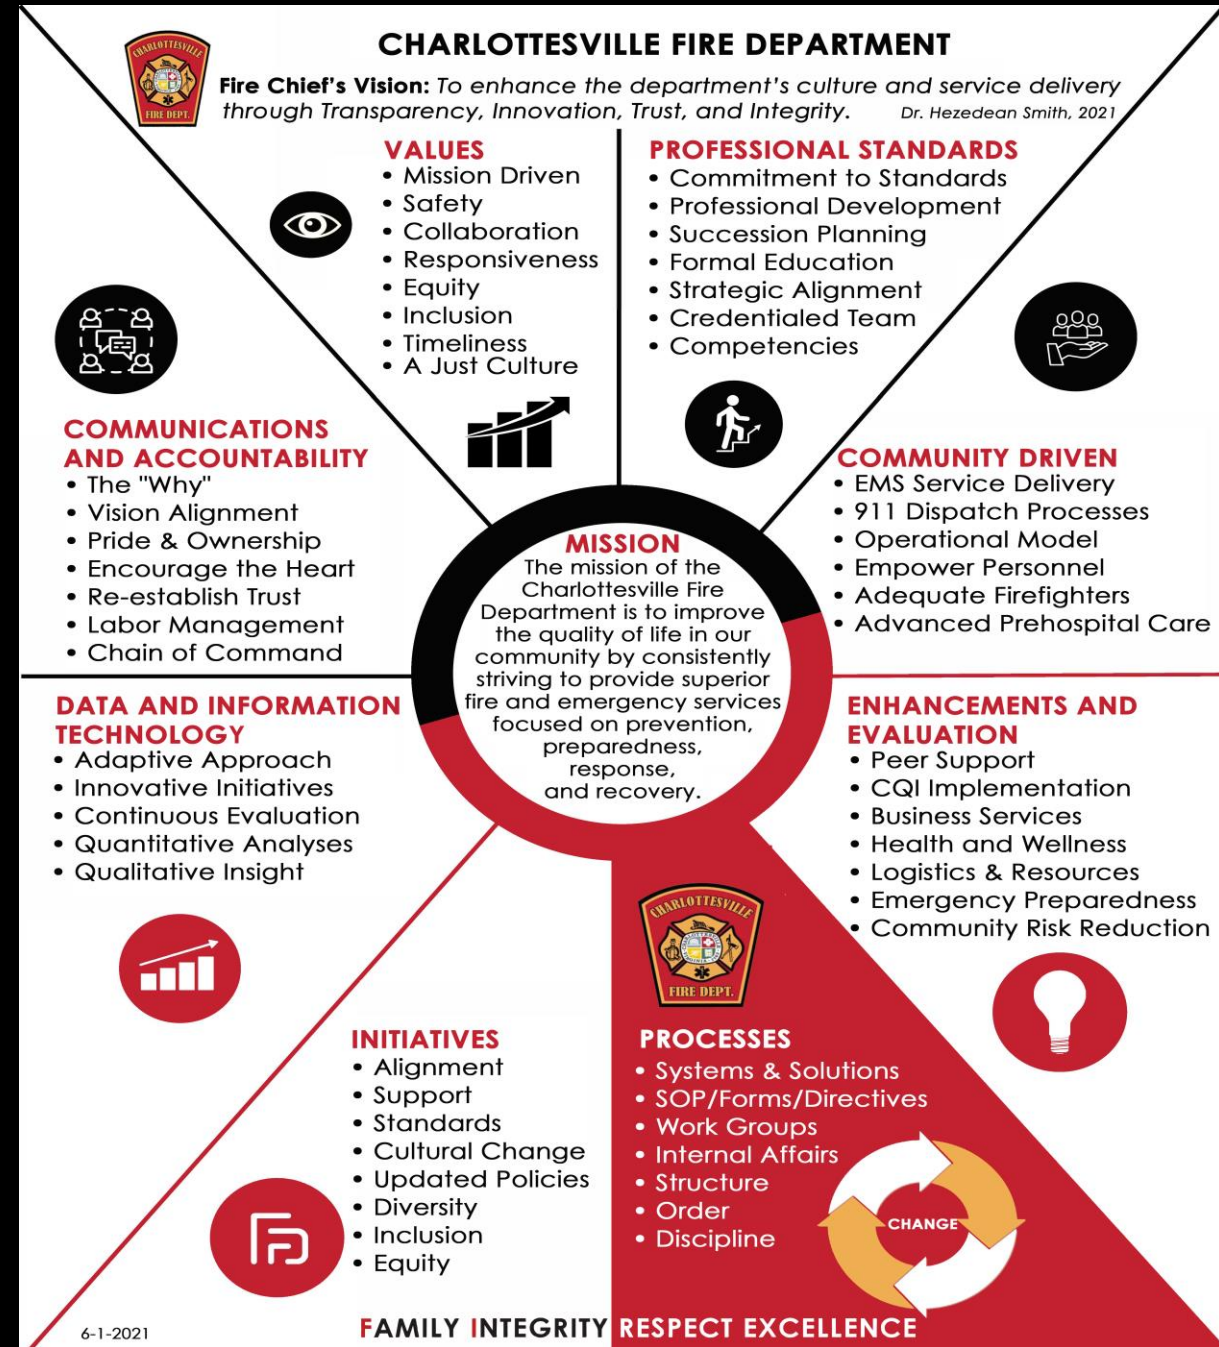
CHARLOTTESVILLE FIRE DEPT.

CHARLOTTESVILLE FIRE DEPARTMENT

Fire Chief's Vision: To enhance the department's culture and service delivery through Transparency, Innovation, Trust, and Integrity. Dr. Hezedean Smith, 2021

VALUES
• Mission Driven
• Safety
• Collaboration
• Responsiveness
• Equity
• Inclusion
• Timeliness
• A Just Culture

PROFESSIONAL STANDARDS
• Commitment to Standards
• Professional Development
• Succession Planning
• Formal Education
• Strategic Alignment
• Credentialed Team
• Competencies

COMMUNICATIONS AND ACCOUNTABILITY
• The "Why"
• Vision Alignment
• Pride & Ownership
• Encourage the Heart
• Re-establish Trust
• Labor Management
• Chain of Command

COMMUNITY DRIVEN
• EMS Service Delivery
• 911 Dispatch Processes
• Operational Model
• Empower Personnel
• Adequate Firefighters
• Advanced Prehospital Care

MISSION
The mission of the Charlottesville Fire Department is to improve the quality of life in our community by consistently striving to provide superior fire and emergency services focused on prevention, preparedness, response, and recovery.

DATA AND INFORMATION TECHNOLOGY
• Adaptive Approach
• Innovative Initiatives
• Continuous Evaluation
• Quantitative Analyses
• Qualitative Insight

ENHANCEMENTS AND EVALUATION
• Peer Support
• CQI Implementation
• Business Services
• Health and Wellness
• Logistics & Resources
• Emergency Preparedness
• Community Risk Reduction

CHARLOTTESVILLE FIRE DEPT.

INITIATIVES
• Alignment
• Support
• Standards
• Cultural Change
• Updated Policies
• Diversity
• Inclusion
• Equity

PROCESSES
• Systems & Solutions
• SOP/Forms/Directives
• Work Groups
• Internal Affairs
• Structure
• Order
• Discipline

CHANGE

6-1-2021

FAMILY INTEGRITY RESPECT EXCELLENCE